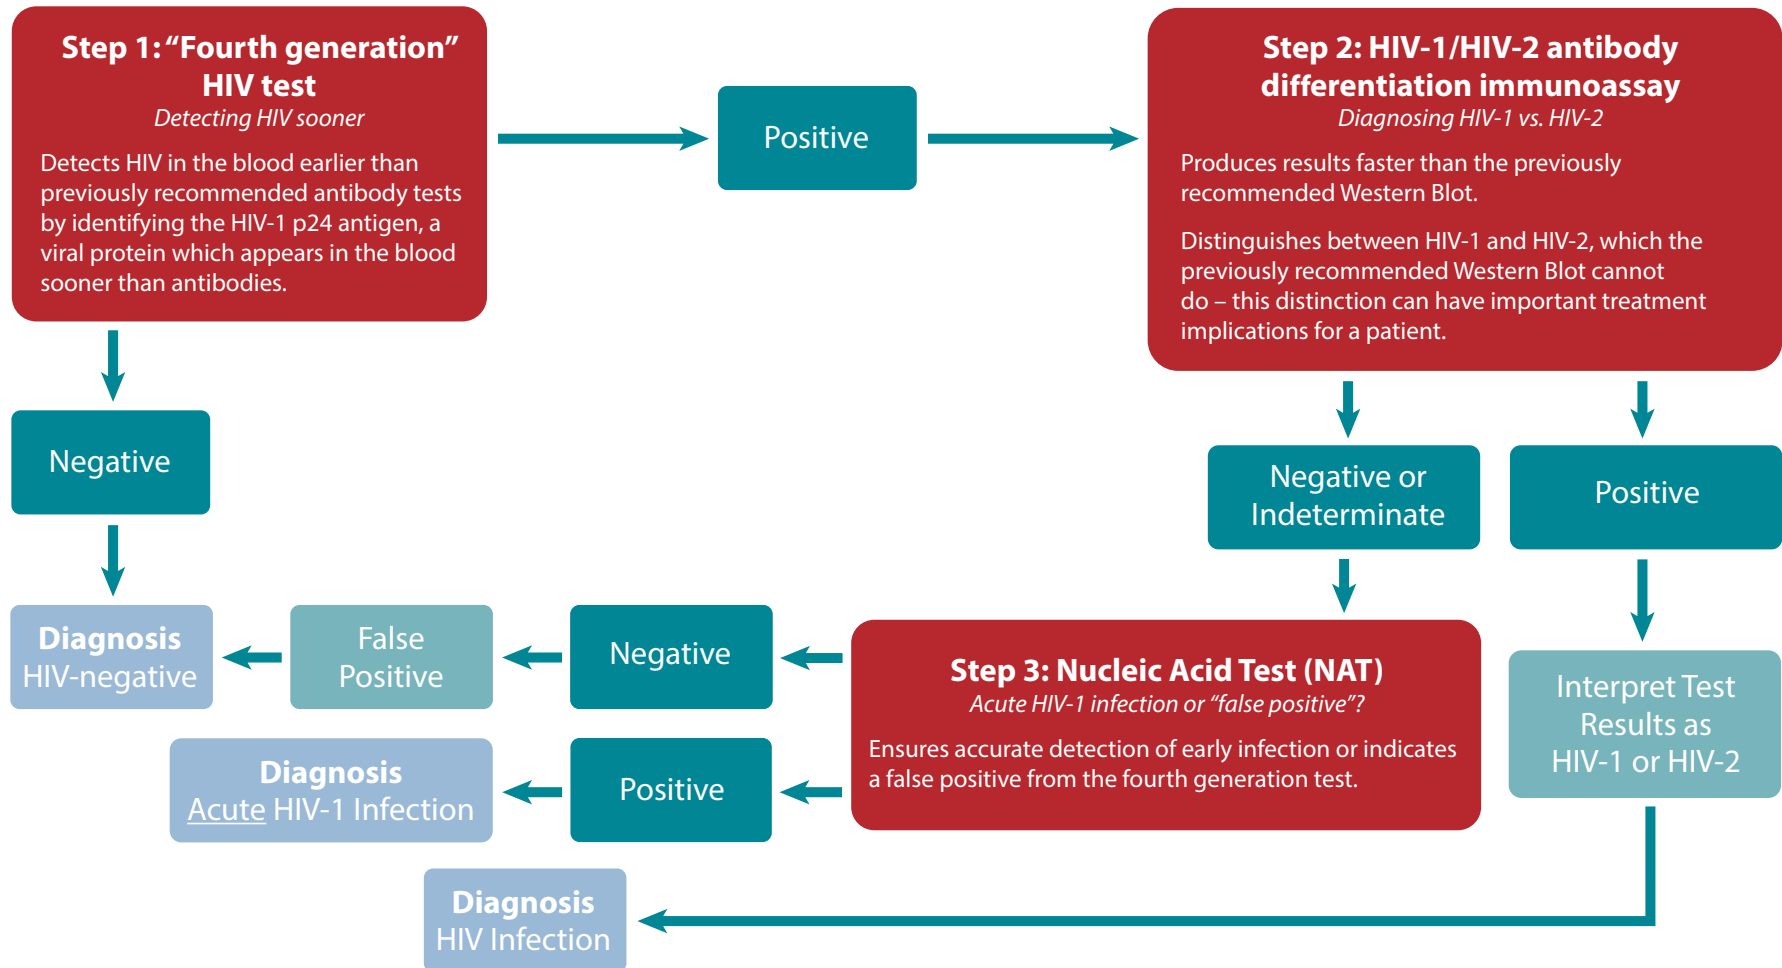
Step 1: "Fourth generation" HIV test
Detecting HIV sooner

Detects HIV in the blood earlier than previously recommended antibody tests by identifying the HIV-1 p24 antigen, a viral protein which appears in the blood sooner than antibodies.

Positive

Step 2: HIV-1/HIV-2 antibody differentiation immunoassay
Diagnosing HIV-1 vs. HIV-2

Produces results faster than the previously recommended Western Blot.

Distinguishes between HIV-1 and HIV-2, which the previously recommended Western Blot cannot do – this distinction can have important treatment implications for a patient.

Negative

Negative or Indeterminate

Positive

Diagnosis
HIV-negative

False Positive

Negative

Step 3: Nucleic Acid Test (NAT)
Acute HIV-1 infection or "false positive"?

Ensures accurate detection of early infection or indicates a false positive from the fourth generation test.

Interpret Test Results as HIV-1 or HIV-2

Diagnosis
Acute HIV-1 Infection

Positive

Diagnosis
HIV Infection